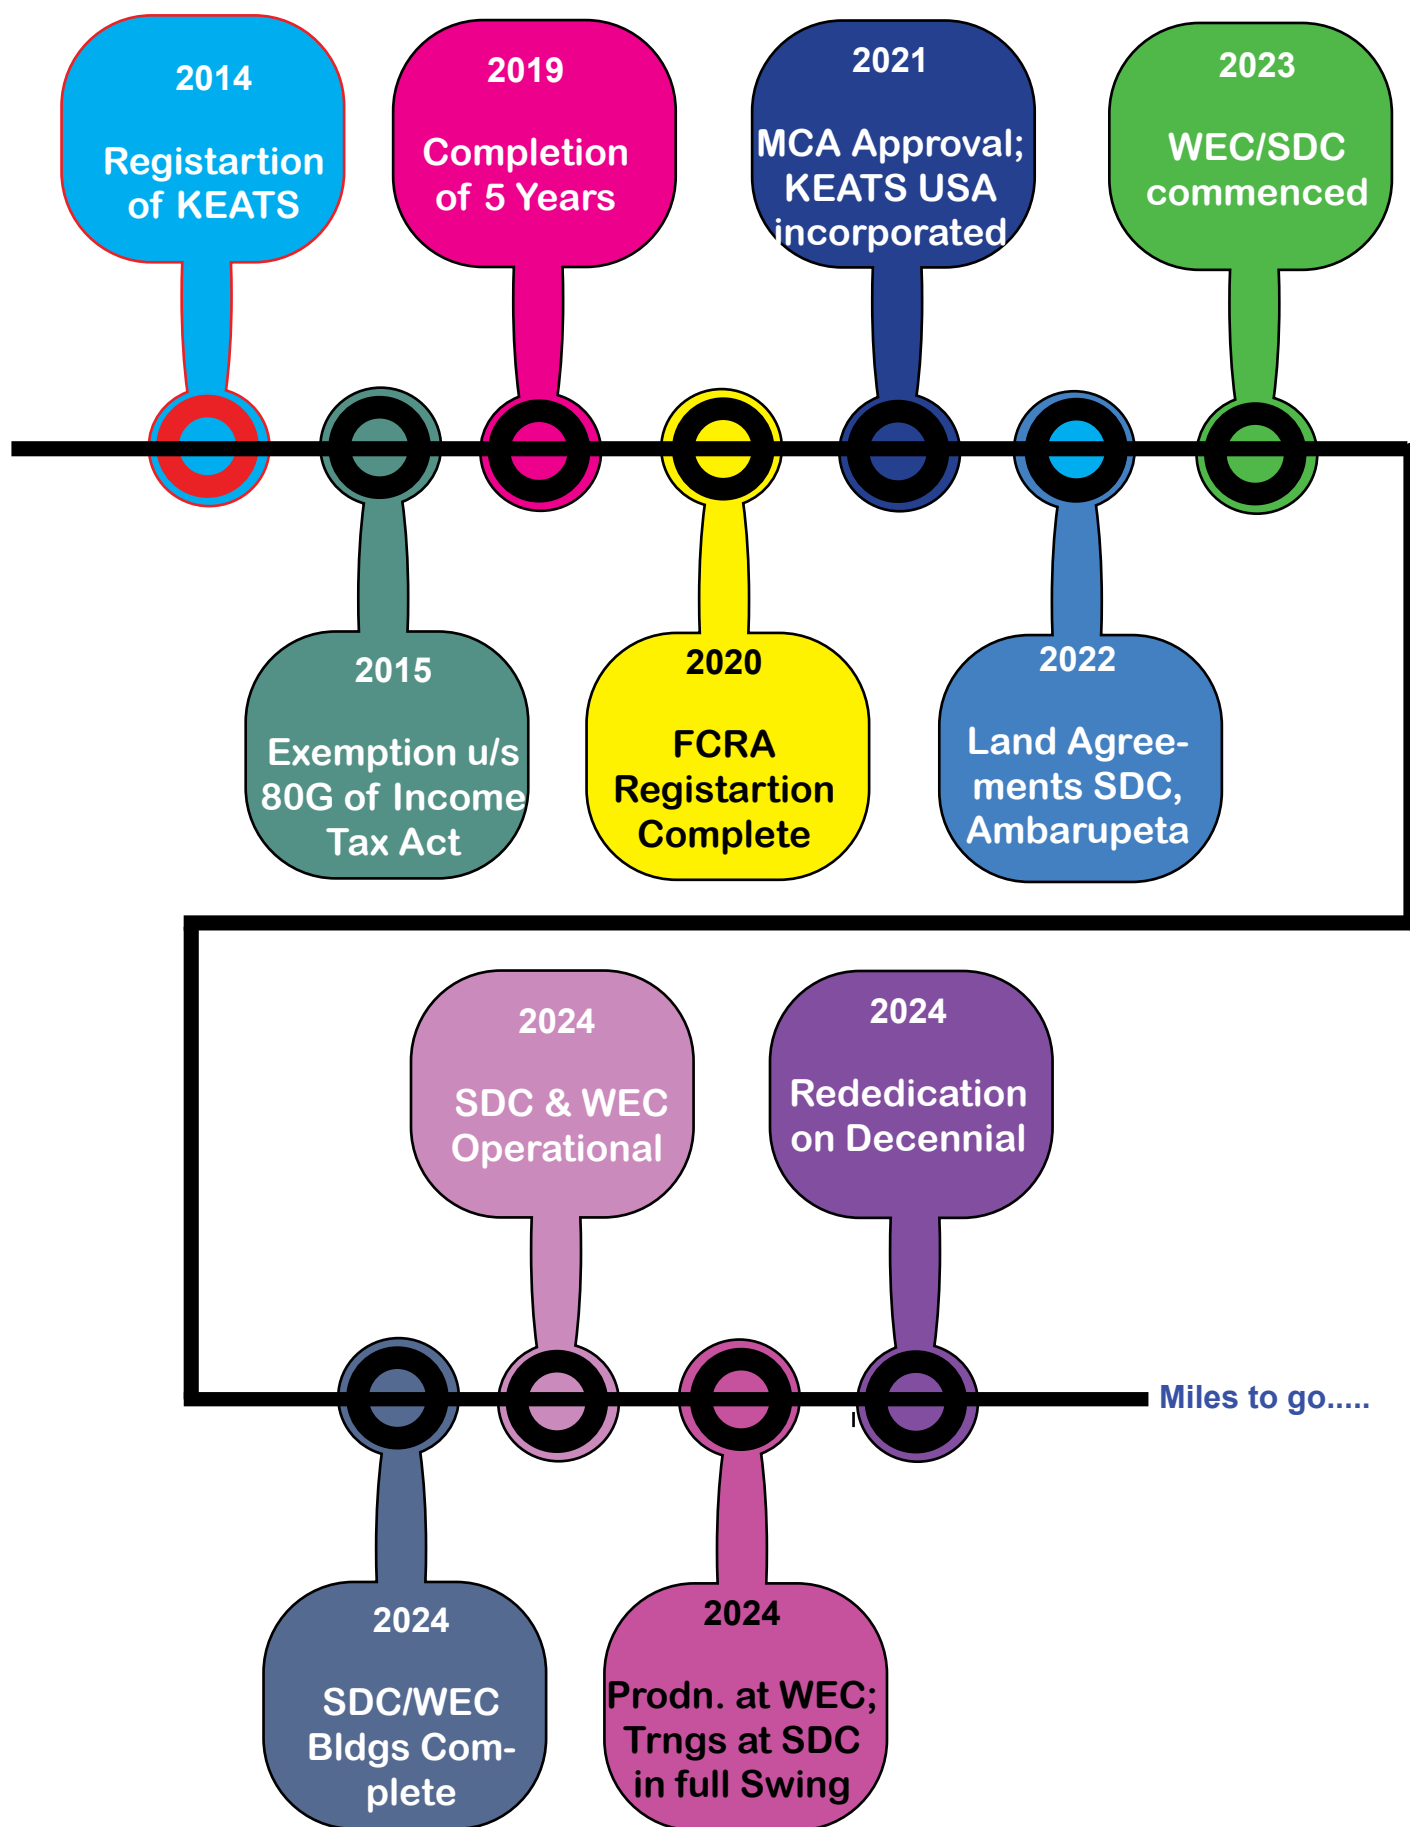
2014

Registartion of KEATS

2019

Completion of 5 Years

2021

MCA Approval; KEATS USA incorporated

2023

WEC/SDC commenced

2015

Exemption u/s 80G of Income Tax Act

2020

FCRA Registartion Complete

2022

Land Agreements SDC, Ambarupeta

2024

SDC & WEC Operational

2024

Rededication on Decennial

Miles to go.....

2024

SDC/WEC Bldgs Complete

2024

Prodn. at WEC; Trngs at SDC in full Swing